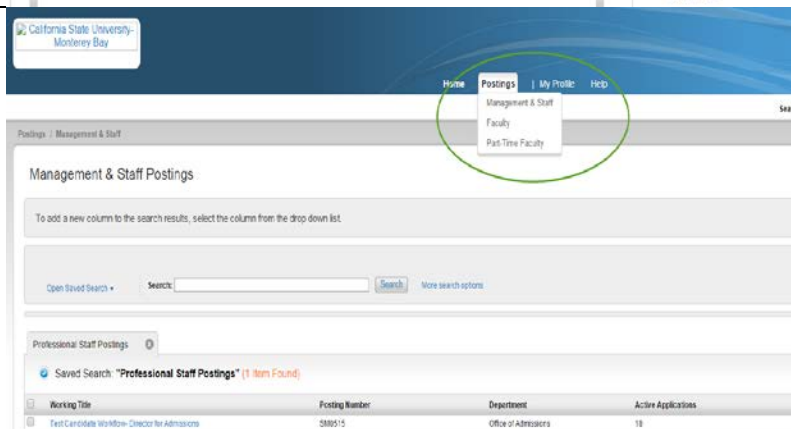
California State University-Monterey Bay

Home Postings | My Profile Help

Management & Staff
Faculty
Part-Time Faculty

Sea

Postings / Management & Staff

Management & Staff Postings

To add a new column to the search results, select the column from the drop down list.

Open Saved Search ▾ Search: Search More search options

Professional Staff Postings

Saved Search: "Professional Staff Postings" (1 Item Found)

| Working Title | Posting Number | Department | Active Applications |
|---|---|---|---|
| Test Candidate Workflow- Director for Admissions | SM0515 | Office of Admissions | 18 |